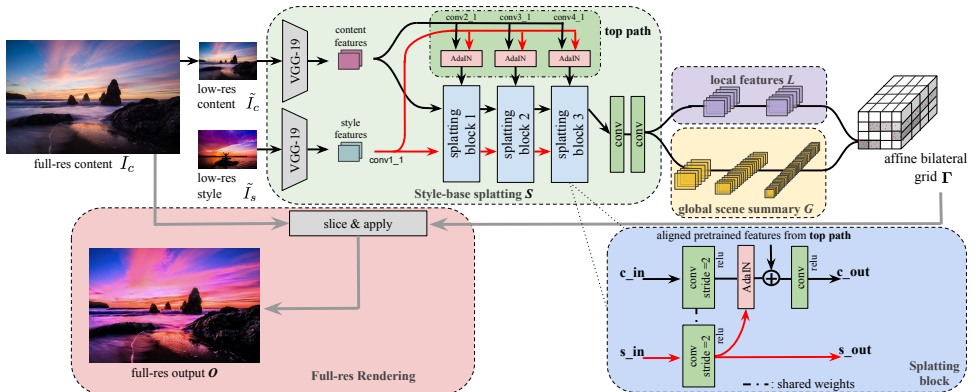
full-res content $I_c$

low-res content $\tilde{I}_c$

low-res style $\tilde{I}_s$

VGG-19

VGG-19

content features

style features

conv1_1

conv2_1

conv3_1

conv4_1

top path

AdaIN

AdaIN

AdaIN

splatting block 1

splatting block 2

splatting block 3

conv

conv

Style-base splatting $\boldsymbol{S}$

local features $\boldsymbol{L}$

global scene summary $\boldsymbol{G}$

affine bilateral grid $\boldsymbol{\Gamma}$

slice & apply

full-res output $\boldsymbol{O}$

Full-res Rendering

aligned pretrained features from top path

c_in

conv stride = 2

relu

AdaIN

conv

relu

c_out

s_in

conv stride = 2

relu

s_out

- · -: shared weights

Splatting block